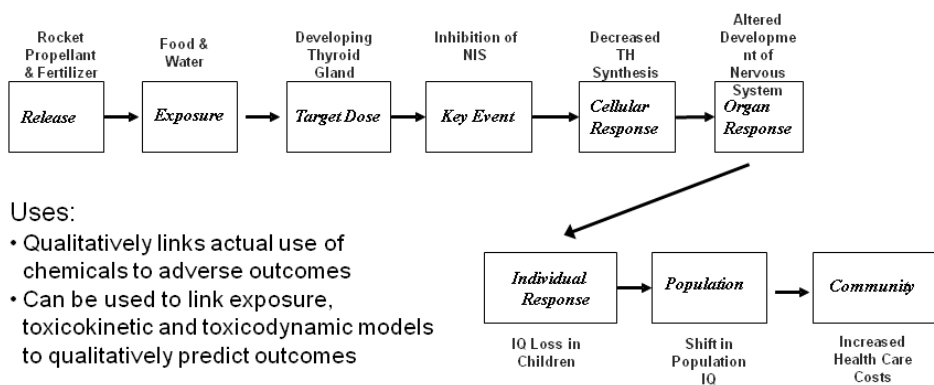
Rocket Propellant & Fertilizer

Release

Food & Water

Exposure

Developing Thyroid Gland

Target Dose

Inhibition of NIS

Key Event

Decreased TH Synthesis

Cellular Response

Altered Development of Nervous System

Organ Response

Uses:

• Qualitatively links actual use of chemicals to adverse outcomes

• Can be used to link exposure, toxicokinetic and toxicodynamic models to qualitatively predict outcomes

Individual Response

IQ Loss in Children

Population

Shift in Population IQ

Community

Increased Health Care Costs